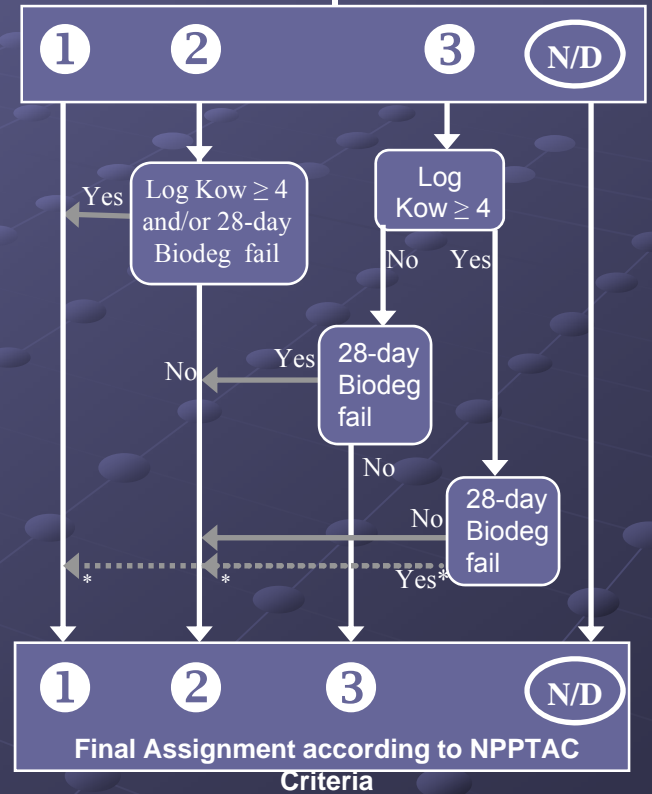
❶ ❷ ❸ N/D

Log Kow $\geq$ 4 and/or 28-day Biodeg fail

Yes

Log Kow $\geq$ 4

No Yes

28-day Biodeg fail

Yes

No

No

28-day Biodeg fail

No

Yes*

*

*

❶ ❷ ❸ N/D

Final Assignment according to NPPTAC Criteria